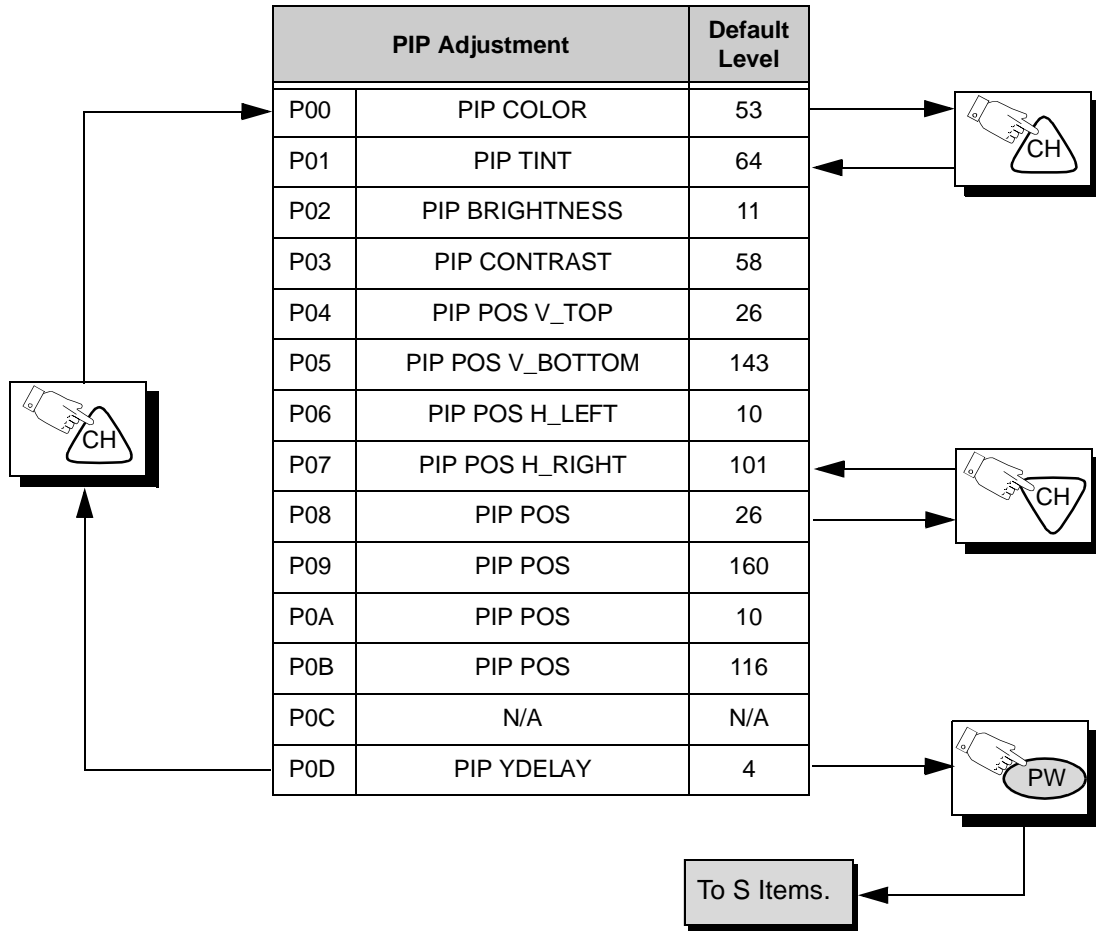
| | PIP Adjustment | Default Level |
|---|---|---|
| P00 | PIP COLOR | 53 |
| P01 | PIP TINT | 64 |
| P02 | PIP BRIGHTNESS | 11 |
| P03 | PIP CONTRAST | 58 |
| P04 | PIP POS V_TOP | 26 |
| P05 | PIP POS V_BOTTOM | 143 |
| P06 | PIP POS H_LEFT | 10 |
| P07 | PIP POS H_RIGHT | 101 |
| P08 | PIP POS | 26 |
| P09 | PIP POS | 160 |
| P0A | PIP POS | 10 |
| P0B | PIP POS | 116 |
| P0C | N/A | N/A |
| P0D | PIP YDELAY | 4 |

CH

CH

CH

PW

To S Items.